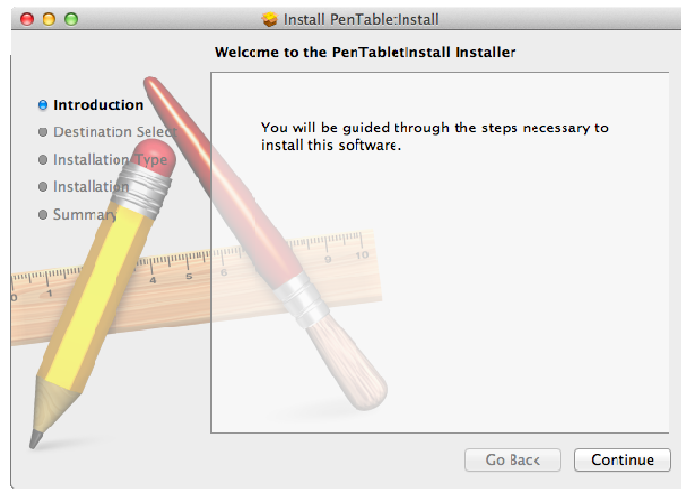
Install PenTable:Install

Welcome to the PenTabletInstall Installer

Introduction
Destination Select
Installation Type
Installation
Summary

You will be guided through the steps necessary to install this software.

1 2 3 4 5 6 7 8 9 10

Go Back
Continue